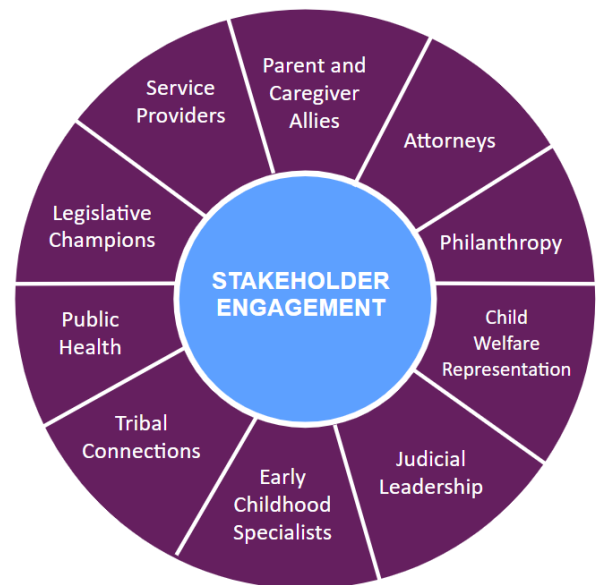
STAKEHOLDER ENGAGEMENT

Parent and Caregiver Allies

Attorneys

Philanthropy

Child Welfare Representation

Judicial Leadership

Early Childhood Specialists

Tribal Connections

Public Health

Legislative Champions

Service Providers